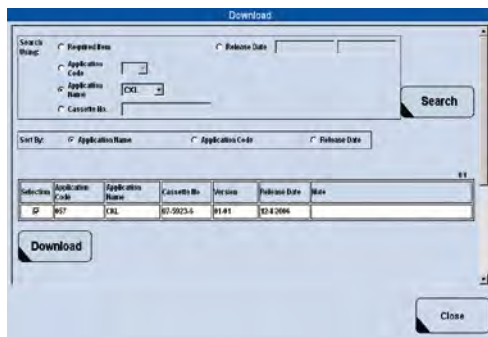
Download

Search Using:
Required Item
Release Date
Application Code
Application Name
CXL
Cassette No.

Search

Sort By:
Application Name
Application Code
Release Date

0 1

| Selection | Application Code | Application Name | Cassette No. | Version | Release Date | Note |
|---|---|---|---|---|---|---|
| ☑ | 057 | CXL | 07-5923-5 | 01-01 | 12/4/2004 | |

Download

Close